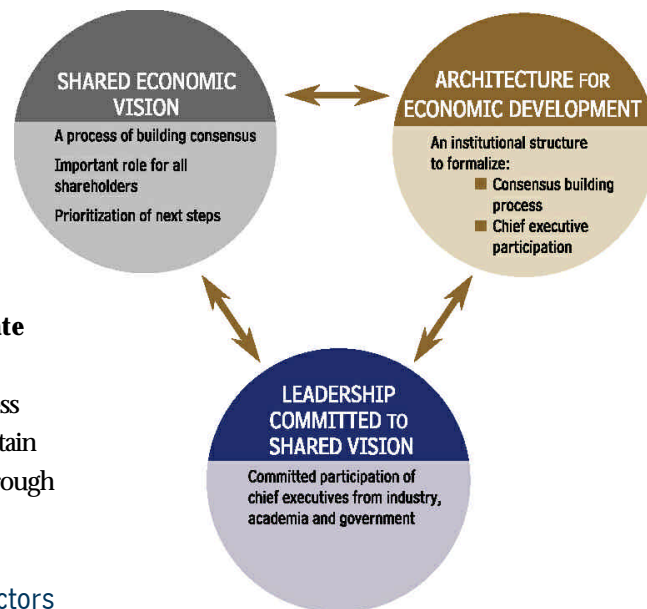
SHARED ECONOMIC VISION

A process of building consensus

Important role for all shareholders

Prioritization of next steps

ARCHITECTURE FOR ECONOMIC DEVELOPMENT

An institutional structure to formalize:

Consensus building process

Chief executive participation

te

ss

tain

ough

LEADERSHIP COMMITTED TO SHARED VISION

Committed participation of chief executives from industry, academia and government

ctors